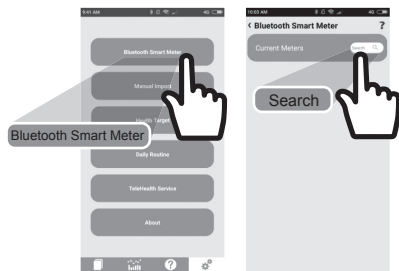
9:41 AM
4G

Bluetooth Smart Meter

Manual Import

Health Target

Bluetooth Smart Meter

Daily Routine

TeleHealth Service

About

10:03 AM
4G

< Bluetooth Smart Meter

?

Current Meters

Search

Search